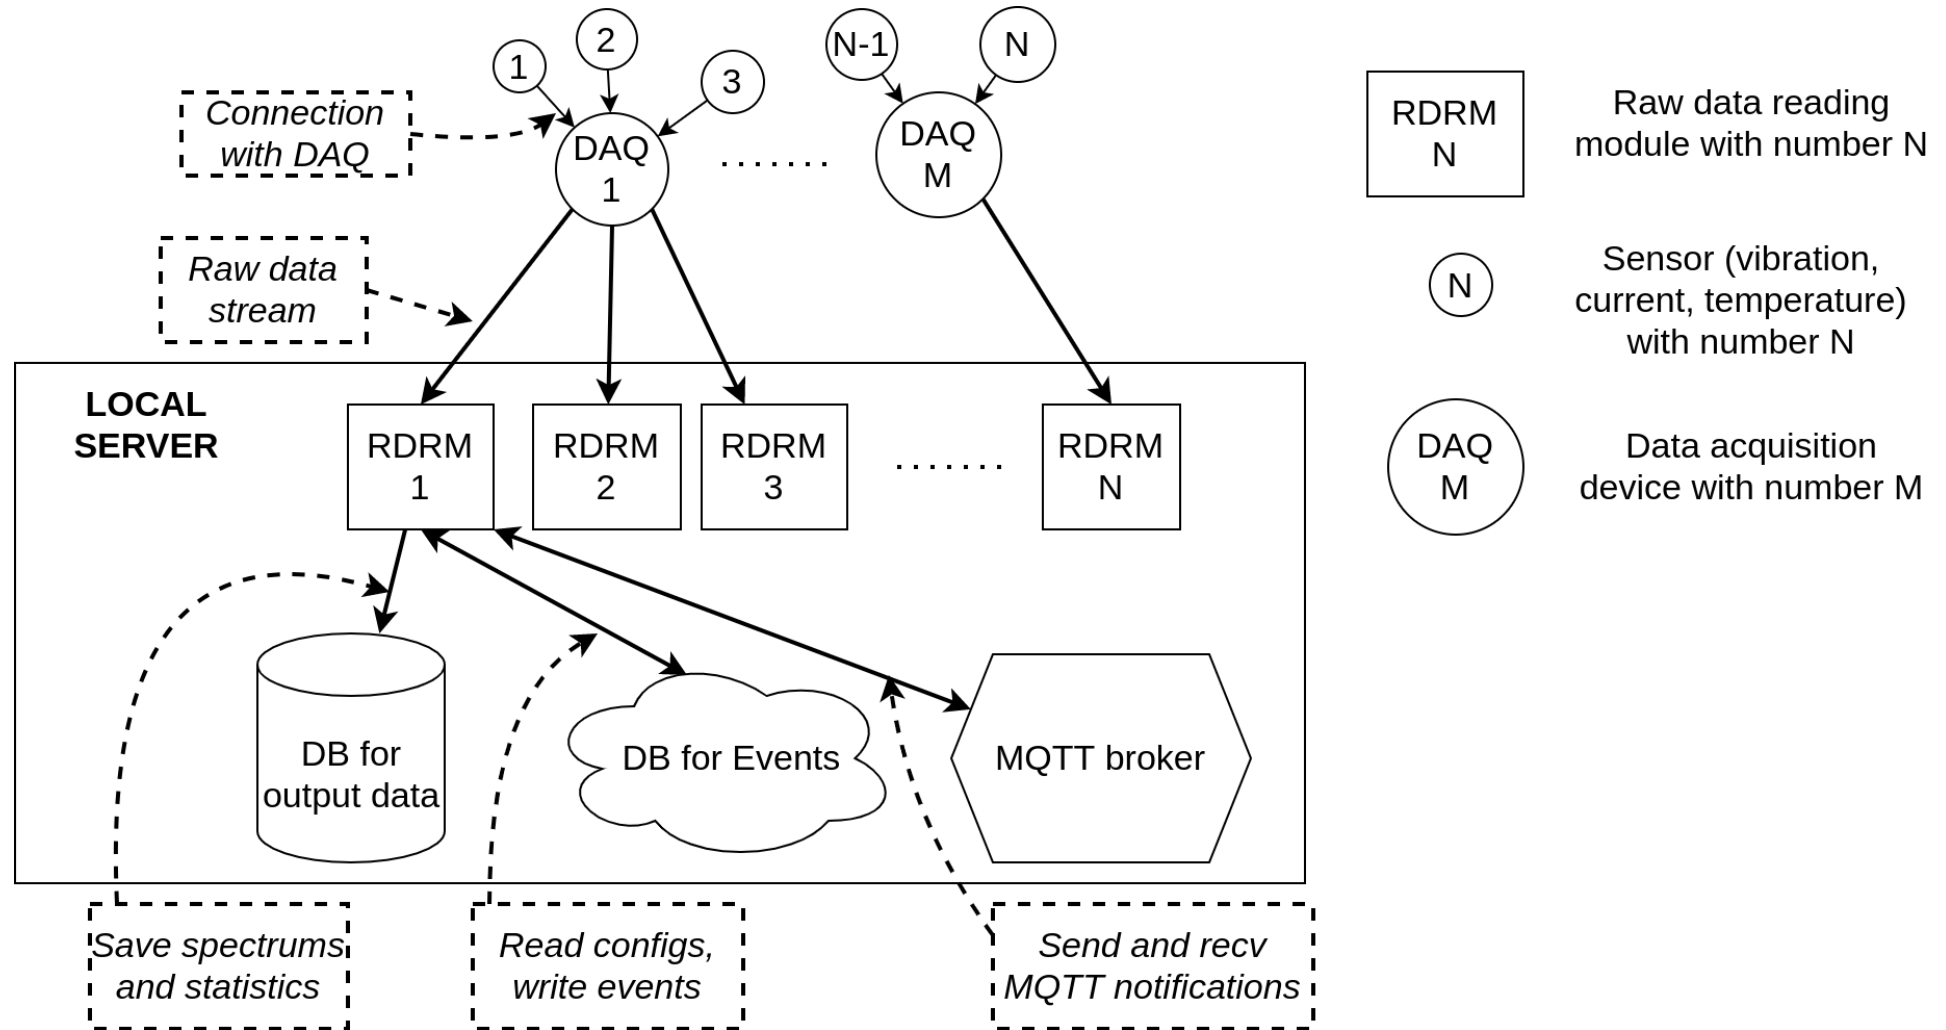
1
2
3
N-1
N

Connection with DAQ

DAQ 1

.......

DAQ M

Raw data stream

LOCAL SERVER

RDRM 1
RDRM 2
RDRM 3
.......
RDRM N

DB for output data

DB for Events

MQTT broker

Save spectrums and statistics

Read configs, write events

Send and recv MQTT notifications

RDRM N
Raw data reading module with number N

N
Sensor (vibration, current, temperature) with number N

DAQ M
Data acquisition device with number M